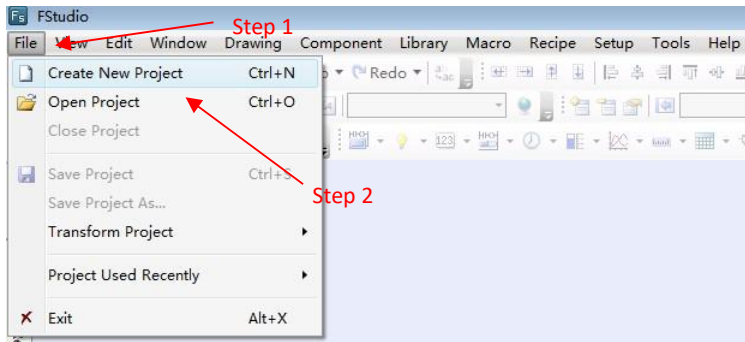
Fs FStudio

Step 1

File View Edit Window Drawing Component Library Macro Recipe Setup Tools Help

Create New Project Ctrl+N
Open Project Ctrl+O
Close Project
Save Project Ctrl+S
Save Project As...
Transform Project
Project Used Recently
Exit Alt+X

Redo

123

Step 2